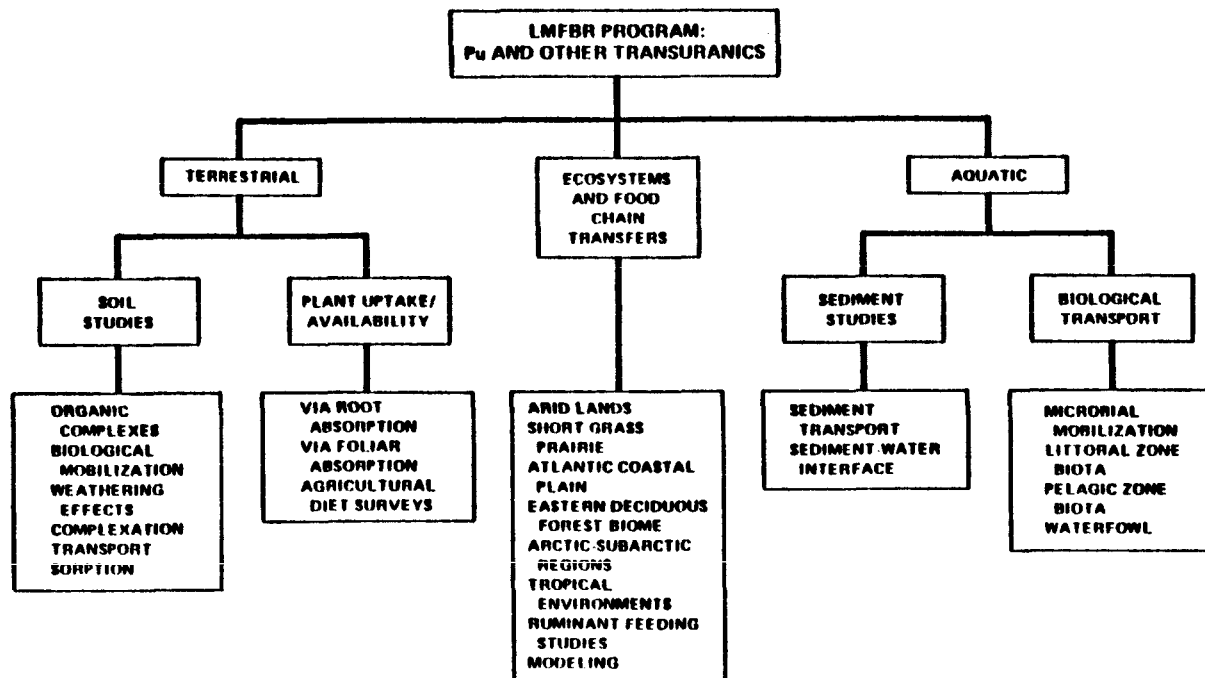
LMFBR PROGRAM:
Pu AND OTHER TRANSURANICS

TERRESTRIAL

ECOSYSTEMS AND FOOD CHAIN TRANSFERS

AQUATIC

SOIL STUDIES

PLANT UPTAKE/ AVAILABILITY

SEDIMENT STUDIES

BIOLOGICAL TRANSPORT

ORGANIC COMPLEXES
BIOLOGICAL MOBILIZATION
WEATHERING EFFECTS
COMPLEXATION
TRANSPORT
SORPTION

VIA ROOT ABSORPTION
VIA FOLIAR ABSORPTION
AGRICULTURAL DIET SURVEYS

ARID LANDS
SHORT GRASS PRAIRIE
ATLANTIC COASTAL PLAIN
EASTERN DECIDUOUS FOREST BIOME
ARCTIC-SUBARCTIC REGIONS
TROPICAL ENVIRONMENTS
RUMINANT FEEDING STUDIES
MODELING

SEDIMENT TRANSPORT
SEDIMENT-WATER INTERFACE

MICRORIAL MOBILIZATION
LITTORAL ZONE BIOTA
PELAGIC ZONE BIOTA
WATERFOWL